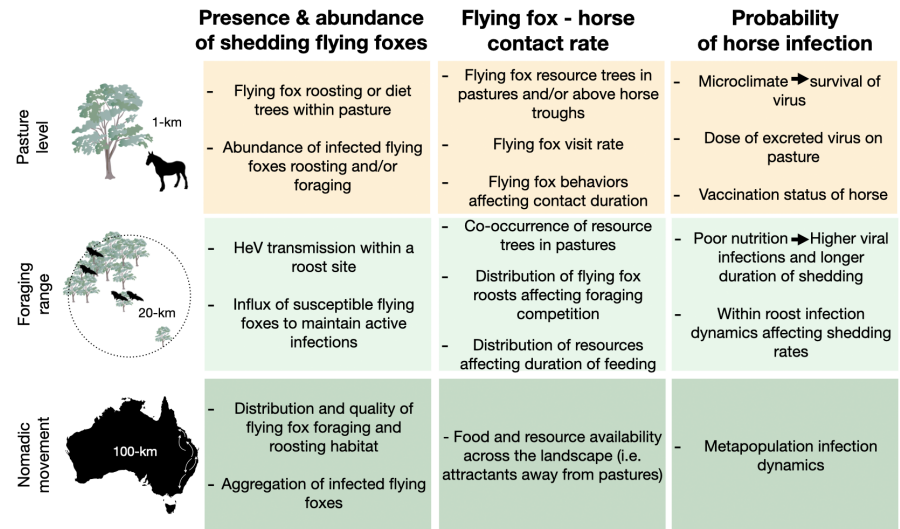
| | Presence & abundance of shedding flying foxes | Flying fox - horse contact rate | Probability of horse infection |
|---|---|---|---|
| Pasture level<br>1-km | - Flying fox roosting or diet trees within pasture<br>- Abundance of infected flying foxes roosting and/or foraging | - Flying fox resource trees in pastures and/or above horse troughs<br>- Flying fox visit rate<br>- Flying fox behaviors affecting contact duration | - Microclimate ➔ survival of virus<br>- Dose of excreted virus on pasture<br>- Vaccination status of horse |
| Foraging range<br>20-km | - HeV transmission within a roost site<br>- Influx of susceptible flying foxes to maintain active infections | - Co-occurrence of resource trees in pastures<br>- Distribution of flying fox roosts affecting foraging competition<br>- Distribution of resources affecting duration of feeding | - Poor nutrition ➔ Higher viral infections and longer duration of shedding<br>- Within roost infection dynamics affecting shedding rates |
| Nomadic movement<br>100-km | - Distribution and quality of flying fox foraging and roosting habitat<br>- Aggregation of infected flying foxes | - Food and resource availability across the landscape (i.e. attractants away from pastures) | - Metapopulation infection dynamics |